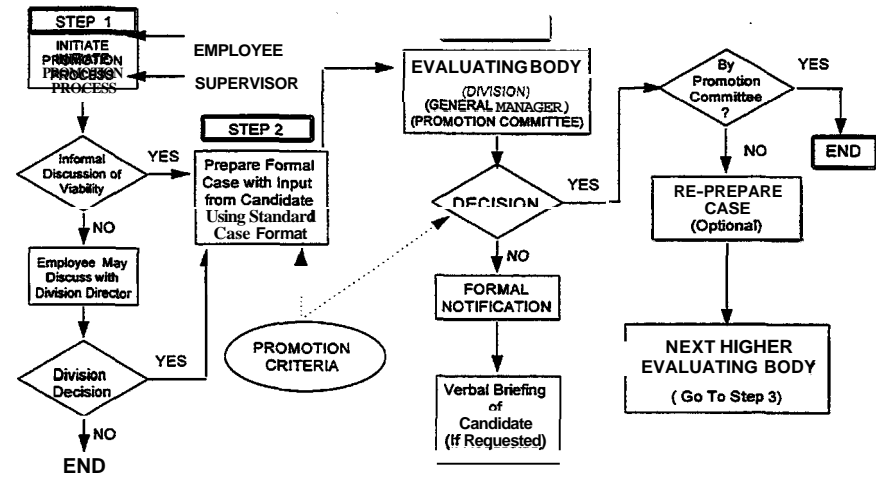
STEP 1

INITIATE PROMOTION PROCESS

EMPLOYEE

SUPERVISOR

Informal Discussion of Viability

YES

NO

Employee May Discuss with Division Director

Division Decision

YES

NO

END

STEP 2

Prepare Formal Case with Input from Candidate Using Standard Case Format

PROMOTION CRITERIA

EVALUATING BODY
(DIVISION)
(GENERAL MANAGER)
(PROMOTION COMMITTEE)

DECISION

YES

NO

FORMAL NOTIFICATION

Verbal Briefing of Candidate (If Requested)

By Promotion Committee ?

YES

END

NO

RE-PREPARE CASE (Optional)

NEXT HIGHER EVALUATING BODY
( Go To Step 3)